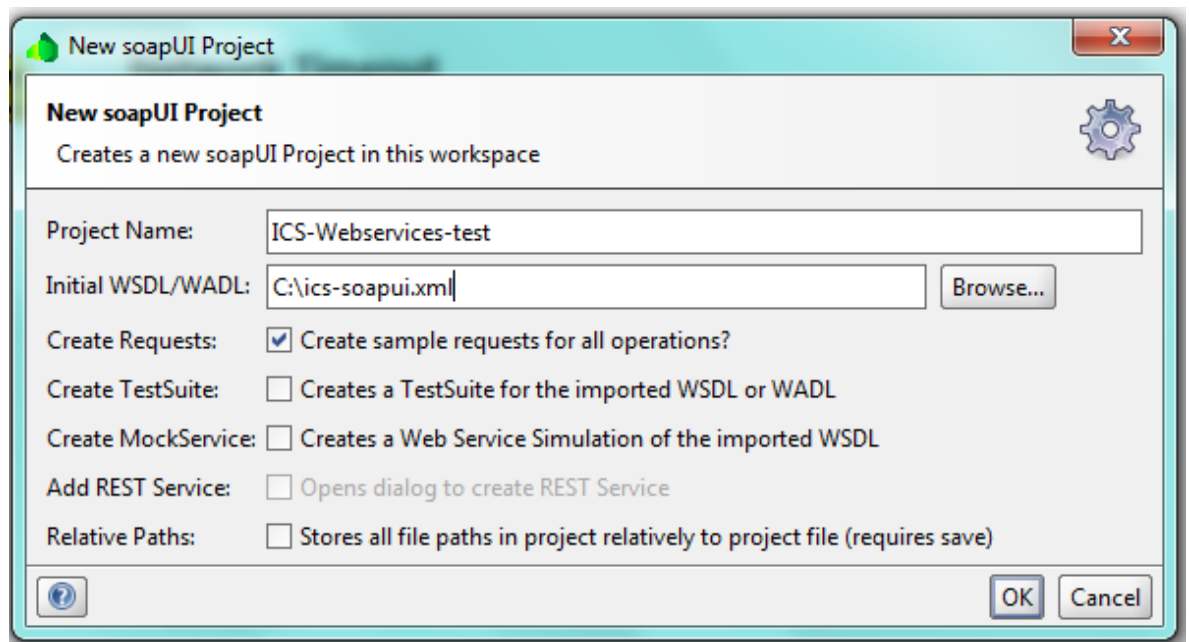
New soapUI Project

New soapUI Project
Creates a new soapUI Project in this workspace

Project Name: ICS-Webservices-test
Initial WSDL/WADL: C:\ics-soapui.xml Browse...
Create Requests: Create sample requests for all operations?
Create TestSuite: Creates a TestSuite for the imported WSDL or WADL
Create MockService: Creates a Web Service Simulation of the imported WSDL
Add REST Service: Opens dialog to create REST Service
Relative Paths: Stores all file paths in project relatively to project file (requires save)

OK Cancel